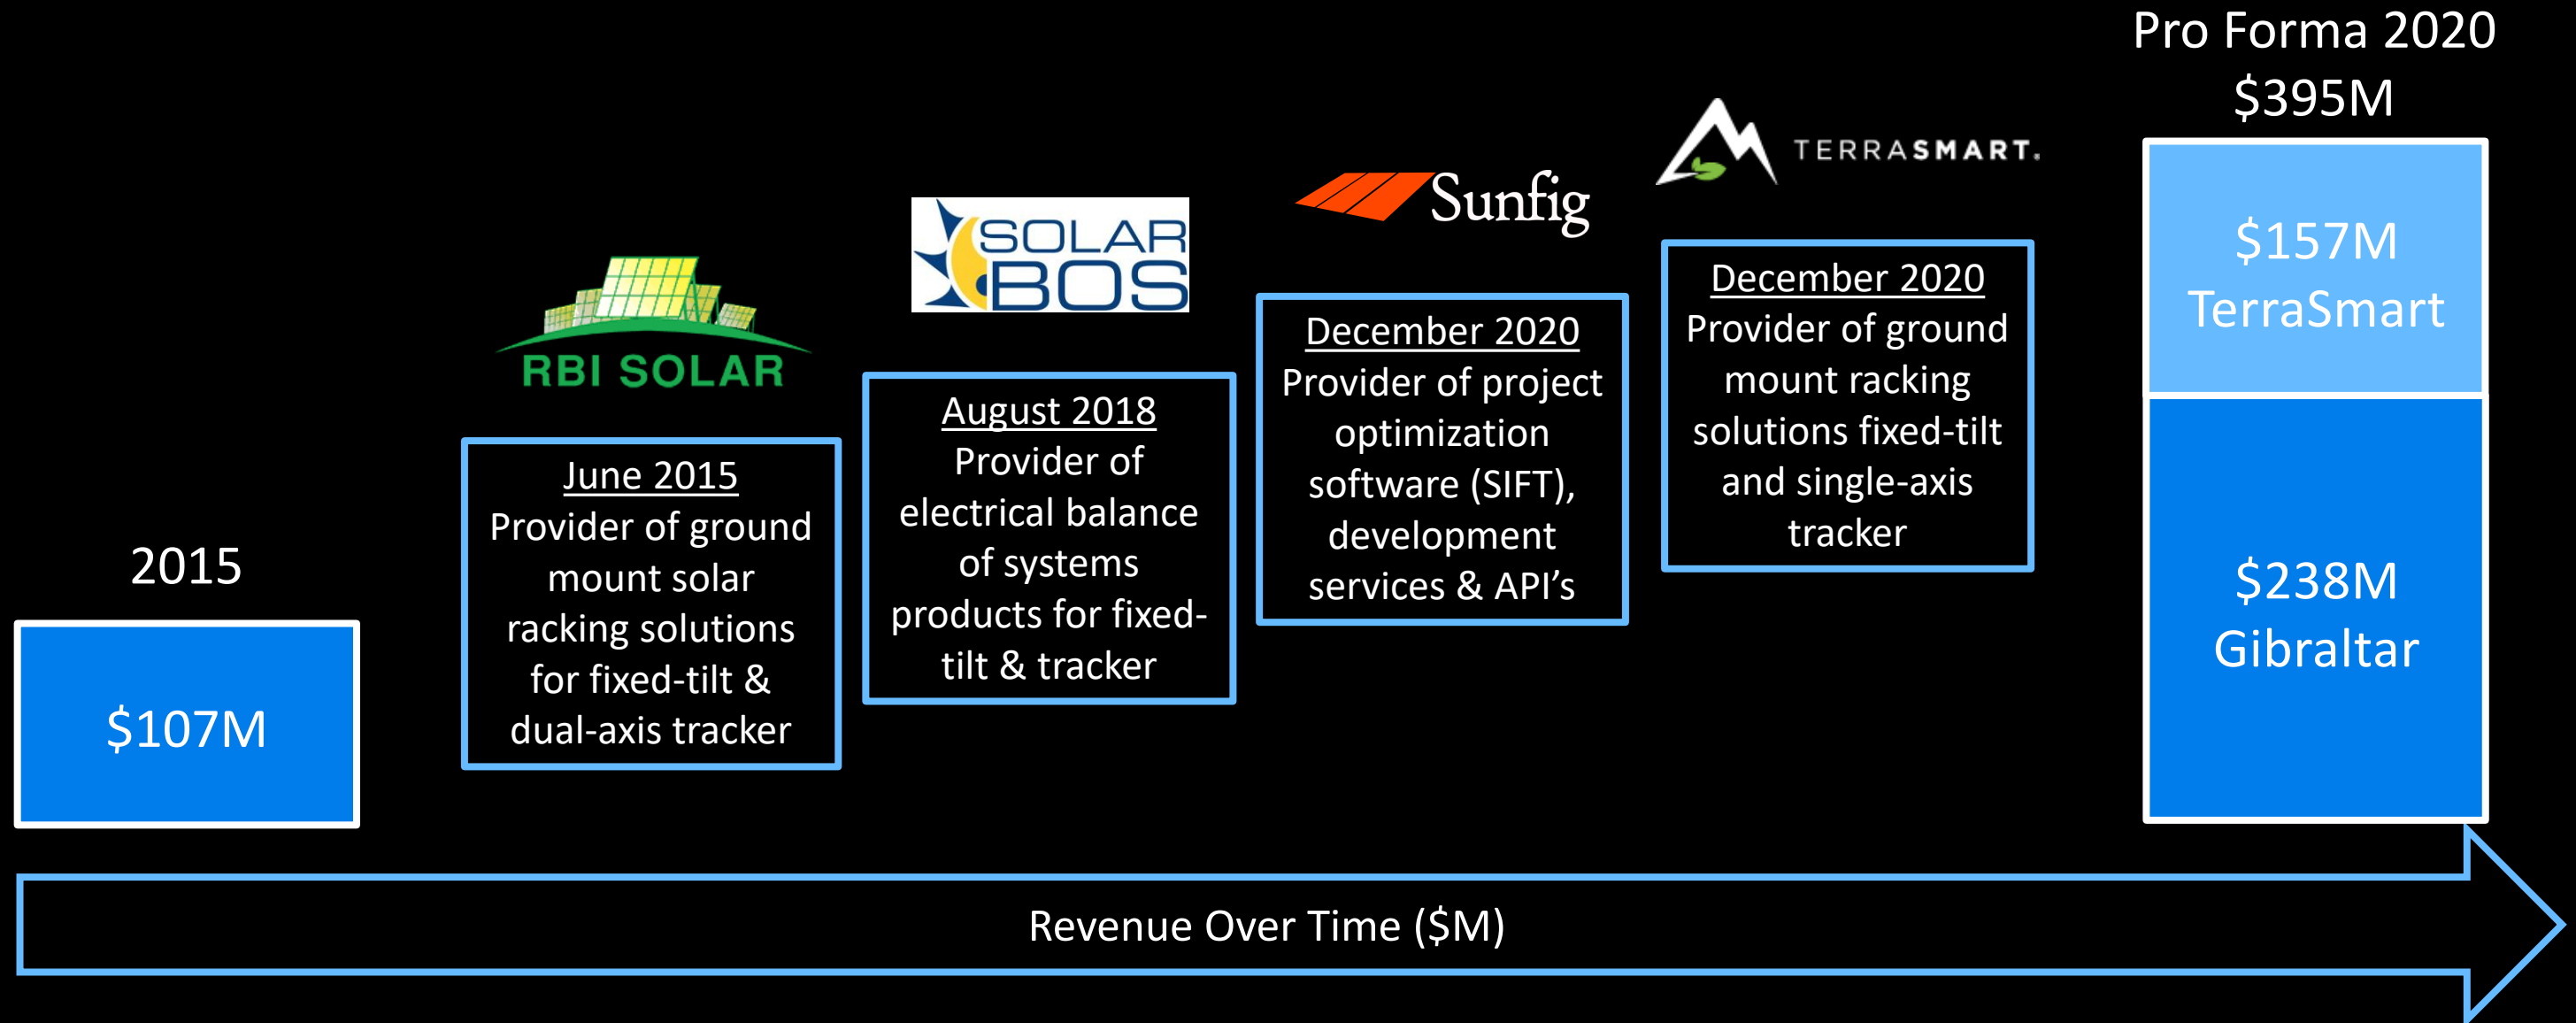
2015

$107M

RBI SOLAR

June 2015
Provider of ground mount solar racking solutions for fixed-tilt & dual-axis tracker

SOLAR BOS

August 2018
Provider of electrical balance of systems products for fixed-tilt & tracker

Sunfig

December 2020
Provider of project optimization software (SIFT), development services & API's

TERRASMART.

December 2020
Provider of ground mount racking solutions fixed-tilt and single-axis tracker

Pro Forma 2020
$395M

$157M
TerraSmart

$238M
Gibraltar

Revenue Over Time ($M)